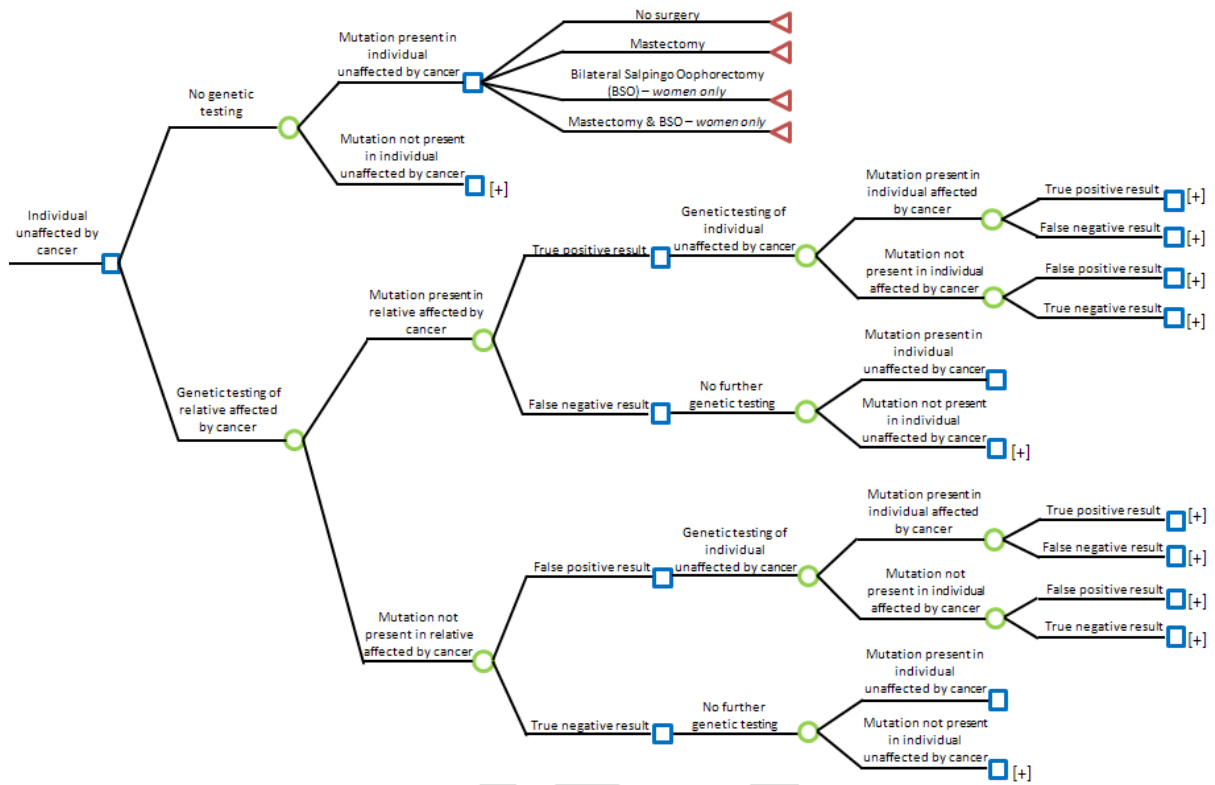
Individual unaffected by cancer

No genetic testing

Mutation present in individual unaffected by cancer

No surgery

Mastectomy

Bilateral Salpingo Oophorectomy (BSO) – *women only*

Mastectomy & BSO – *women only*

Mutation not present in individual unaffected by cancer [+]

Genetic testing of relative affected by cancer

Mutation present in relative affected by cancer

True positive result

Genetic testing of individual unaffected by cancer

Mutation present in individual affected by cancer

True positive result [+]

False negative result [+]

Mutation not present in individual affected by cancer

False positive result [+]

True negative result [+]

False negative result

No further genetic testing

Mutation present in individual unaffected by cancer

Mutation not present in individual unaffected by cancer [+]

Mutation not present in relative affected by cancer

False positive result

Genetic testing of individual unaffected by cancer

Mutation present in individual affected by cancer

True positive result [+]

False negative result [+]

Mutation not present in individual affected by cancer

False positive result [+]

True negative result [+]

True negative result

No further genetic testing

Mutation present in individual unaffected by cancer

Mutation not present in individual unaffected by cancer [+]